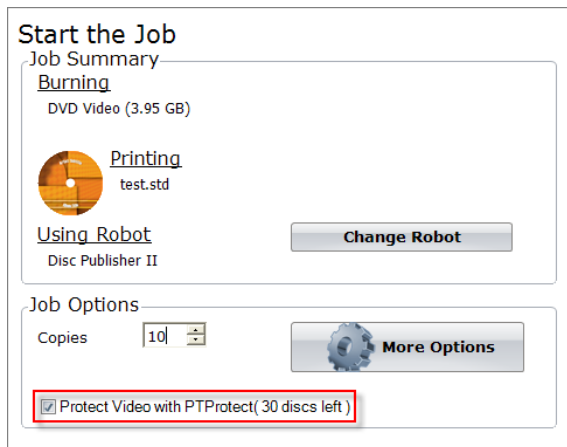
Start the Job

Job Summary

Burning

DVD Video (3.95 GB)

Printing

test.std

Using Robot

Disc Publisher II

Change Robot

Job Options

Copies 10

More Options

Protect Video with PTProtect( 30 discs left )